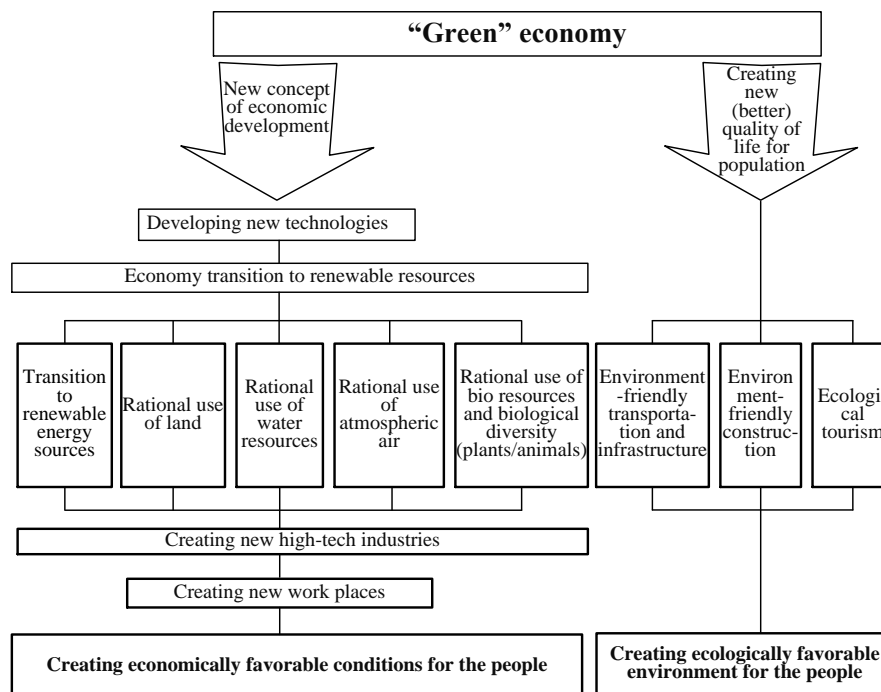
"Green" economy

New concept of economic development

Creating new (better) quality of life for population

Developing new technologies

Economy transition to renewable resources

Transition to renewable energy sources

Rational use of land

Rational use of water resources

Rational use of atmospheric air

Rational use of bio resources and biological diversity (plants/animals)

Environment-friendly transportation and infrastructure

Environment-friendly construction

Ecological tourism

Creating new high-tech industries

Creating new work places

Creating economically favorable conditions for the people

Creating ecologically favorable environment for the people